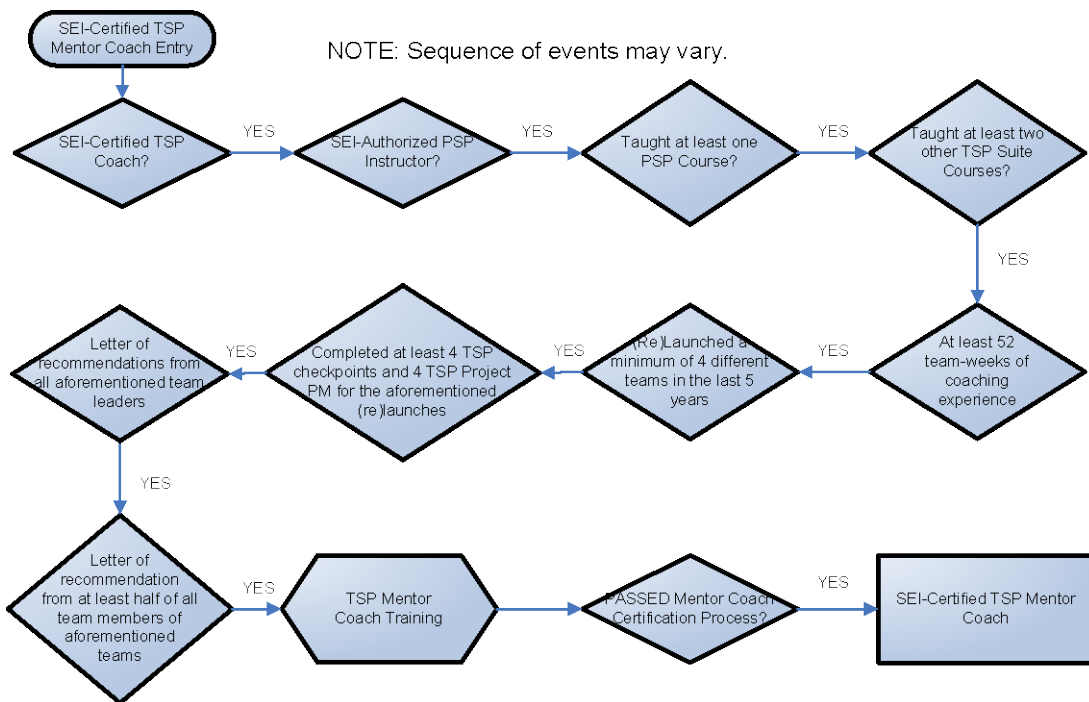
SEI-Certified TSP Mentor Coach Entry

NOTE: Sequence of events may vary.

SEI-Certified TSP Coach?

YES

SEI-Authorized PSP Instructor?

YES

Taught at least one PSP Course?

YES

Taught at least two other TSP Suite Courses?

YES

At least 52 team-weeks of coaching experience

YES

(Re)Launched a minimum of 4 different teams in the last 5 years

YES

Completed at least 4 TSP checkpoints and 4 TSP Project PM for the aforementioned (re)launches

YES

Letter of recommendations from all aforementioned team leaders

YES

Letter of recommendation from at least half of all team members of aforementioned teams

YES

TSP Mentor Coach Training

PASSED Mentor Coach Certification Process?

YES

SEI-Certified TSP Mentor Coach